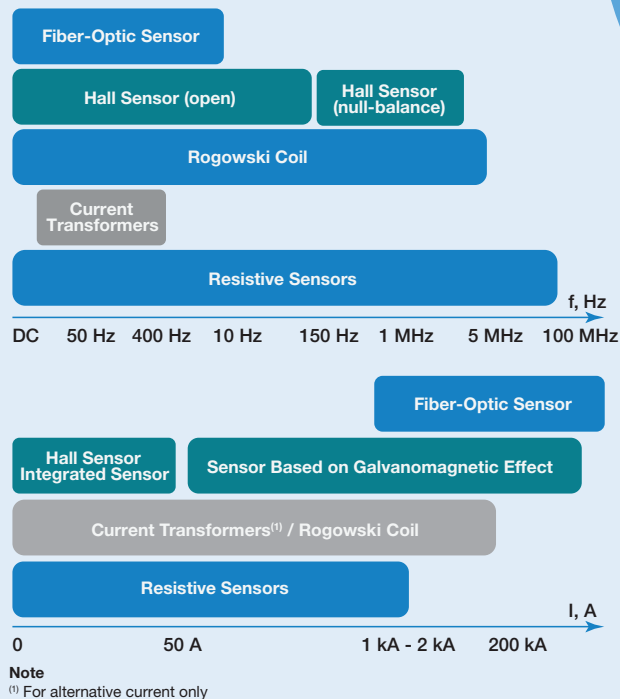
Fiber-Optic Sensor

Hall Sensor (open)

Hall Sensor (null-balance)

Rogowski Coil

Current Transformers

Resistive Sensors

f, Hz

DC 50 Hz 400 Hz 10 Hz 150 Hz 1 MHz 5 MHz 100 MHz

Fiber-Optic Sensor

Hall Sensor Integrated Sensor

Sensor Based on Galvanomagnetic Effect

Current Transformers$^{(1)}$ / Rogowski Coil

Resistive Sensors

I, A

0 50 A 1 kA - 2 kA 200 kA

Note
$^{(1)}$ For alternative current only